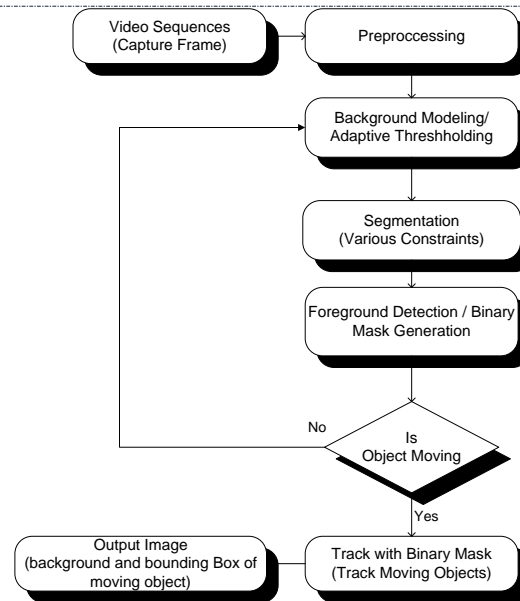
Video Sequences (Capture Frame)

Preproccessing

Background Modeling/ Adaptive Threshholding

Segmentation (Various Constraints)

Foreground Detection / Binary Mask Generation

No

Is Object Moving

Yes

Output Image (background and bounding Box of moving object)

Track with Binary Mask (Track Moving Objects)